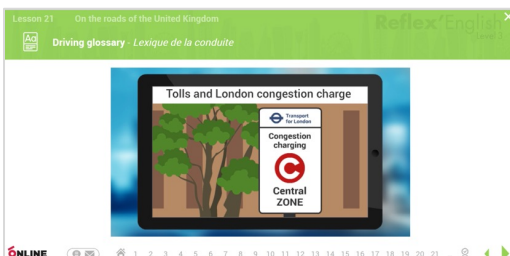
Lesson 21 On the roads of the United Kingdom

Reflex'English

Driving glossary - Lexique de la conduite

Tolls and London congestion charge

Transport for London

Congestion charging

C

Central ZONE

ONLINE

1 2 3 4 5 6 7 8 9 10 11 12 13 14 15 16 17 18 19 20 21